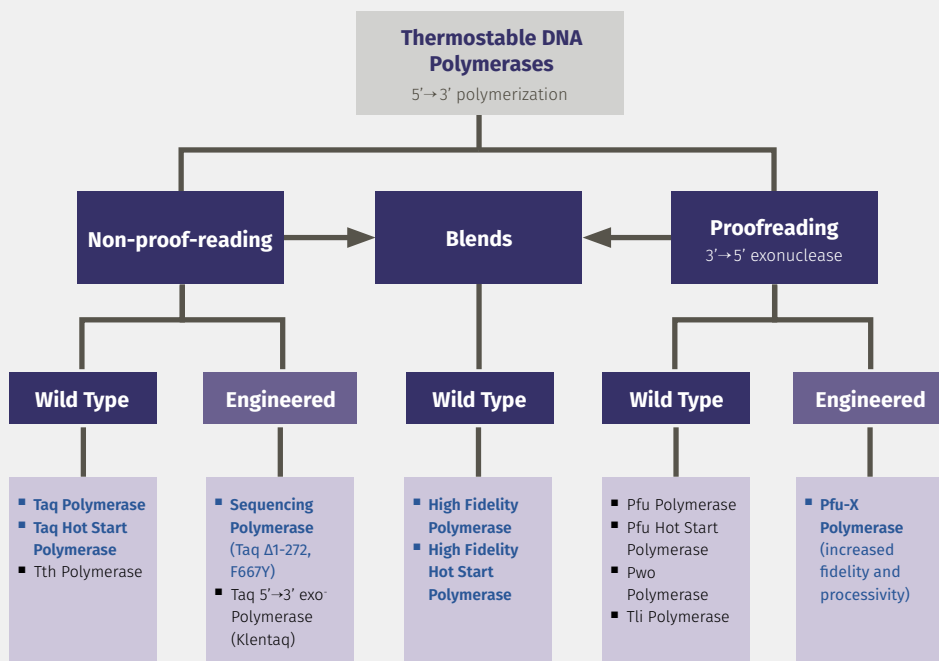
Thermostable DNA Polymerases
5'→3' polymerization

Non-proof-reading

Blends

Proofreading
3'→5' exonuclease

Wild Type

Engineered

Wild Type

Wild Type

Engineered

- Taq Polymerase
- Taq Hot Start Polymerase
- Tth Polymerase

- Sequencing Polymerase (Taq Δ1-272, F667Y)
- Taq 5'→3' exo$^-$ Polymerase (Klentaq)

- High Fidelity Polymerase
- High Fidelity Hot Start Polymerase

- Pfu Polymerase
- Pfu Hot Start Polymerase
- Pwo Polymerase
- Tli Polymerase

- Pfu-X Polymerase (increased fidelity and processivity)